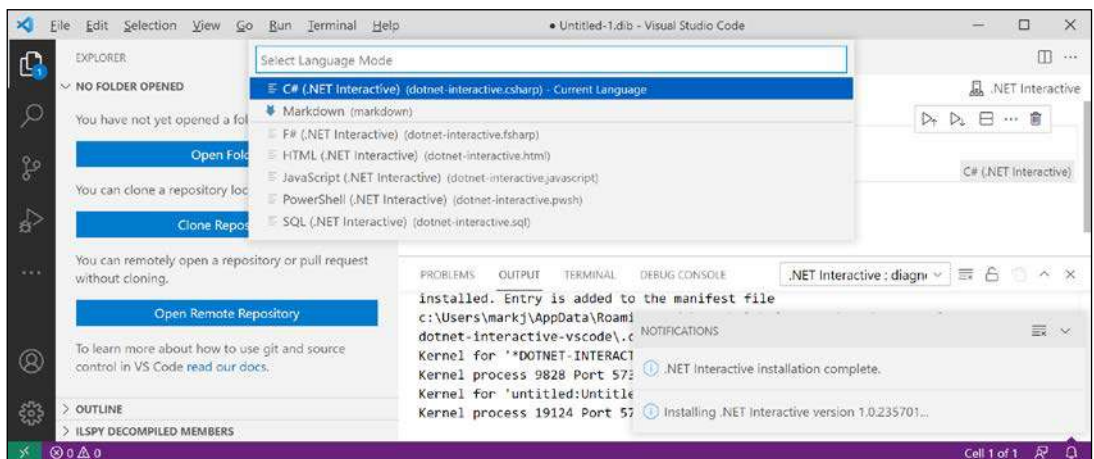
File Edit Selection View Go Run Terminal Help
● Untitled-1.dib - Visual Studio Code

EXPLORER
NO FOLDER OPENED
You have not yet opened a fol
Open Fol
You can clone a repository loc
Clone Repos
You can remotely open a repository or pull request without cloning.
Open Remote Repository
To learn more about how to use git and source control in VS Code read our docs.
OUTLINE
ILSPY DECOMPILED MEMBERS

Select Language Mode
C# (.NET Interactive) (dotnet-interactive.csharp) - Current Language
Markdown (markdown)
F# (.NET Interactive) (dotnet-interactive.fsharp)
HTML (.NET Interactive) (dotnet-interactive.html)
JavaScript (.NET Interactive) (dotnet-interactive.javascript)
PowerShell (.NET Interactive) (dotnet-interactive.pwsh)
SQL (.NET Interactive) (dotnet-interactive.sql)

.NET Interactive
C# (.NET Interactive)

PROBLEMS OUTPUT TERMINAL DEBUG CONSOLE
.NET Interactive : diagn

installed. Entry is added to the manifest file
c:\Users\markj\AppData\Roami
dotnet-interactive-vscode\.c
Kernel for '*DOTNET-INTERACT
Kernel process 9828 Port 573
Kernel for 'untitled:Untitle
Kernel process 19124 Port 57

NOTIFICATIONS
.NET Interactive installation complete.
Installing .NET Interactive version 1.0.235701...

⊗ 0 ⚠ 0
Cell 1 of 1